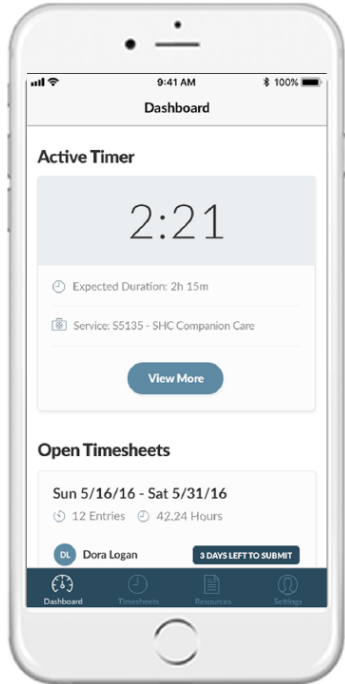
9:41 AM
100%
Dashboard

Active Timer

2:21

Expected Duration: 2h 15m

Service: S5135 - SHC Companion Care

View More

Open Timesheets

Sun 5/16/16 - Sat 5/31/16
12 Entries 42.24 Hours

DL Dora Logan
3 DAYS LEFT TO SUBMIT

Dashboard
Timesheets
Resources
Settings